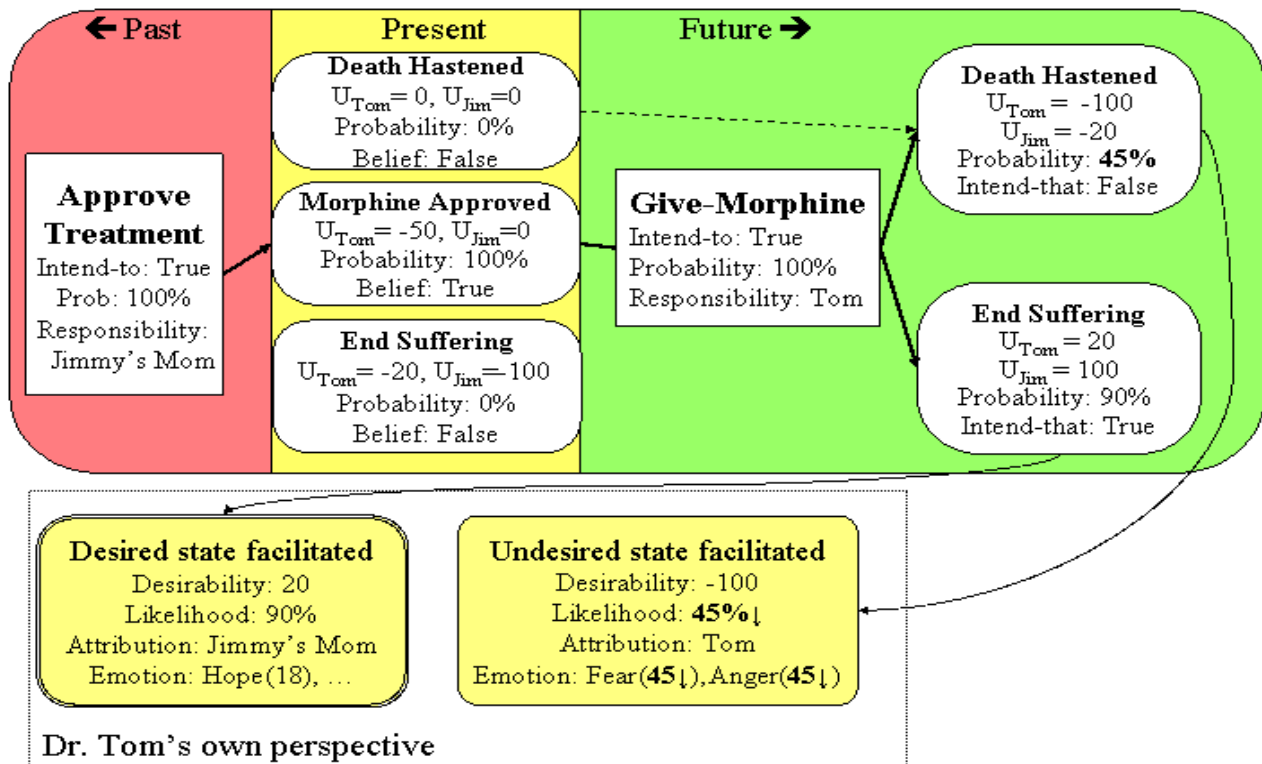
← Past

Present

Future →

Approve Treatment
Intend-to: True
Prob: 100%
Responsibility: Jimmy's Mom

Death Hastened
$U_{Tom}$= 0, $U_{Jim}$=0
Probability: 0%
Belief: False

Morphine Approved
$U_{Tom}$= -50, $U_{Jim}$=0
Probability: 100%
Belief: True

End Suffering
$U_{Tom}$= -20, $U_{Jim}$=-100
Probability: 0%
Belief: False

Give-Morphine
Intend-to: True
Probability: 100%
Responsibility: Tom

Death Hastened
$U_{Tom}$= -100
$U_{Jim}$= -20
Probability: **45%**
Intend-that: False

End Suffering
$U_{Tom}$= 20
$U_{Jim}$= 100
Probability: 90%
Intend-that: True

Desired state facilitated
Desirability: 20
Likelihood: 90%
Attribution: Jimmy's Mom
Emotion: Hope(18), …

Undesired state facilitated
Desirability: -100
Likelihood: **45%↓**
Attribution: Tom
Emotion: Fear(**45↓**),Anger(**45↓**)

Dr. Tom's own perspective